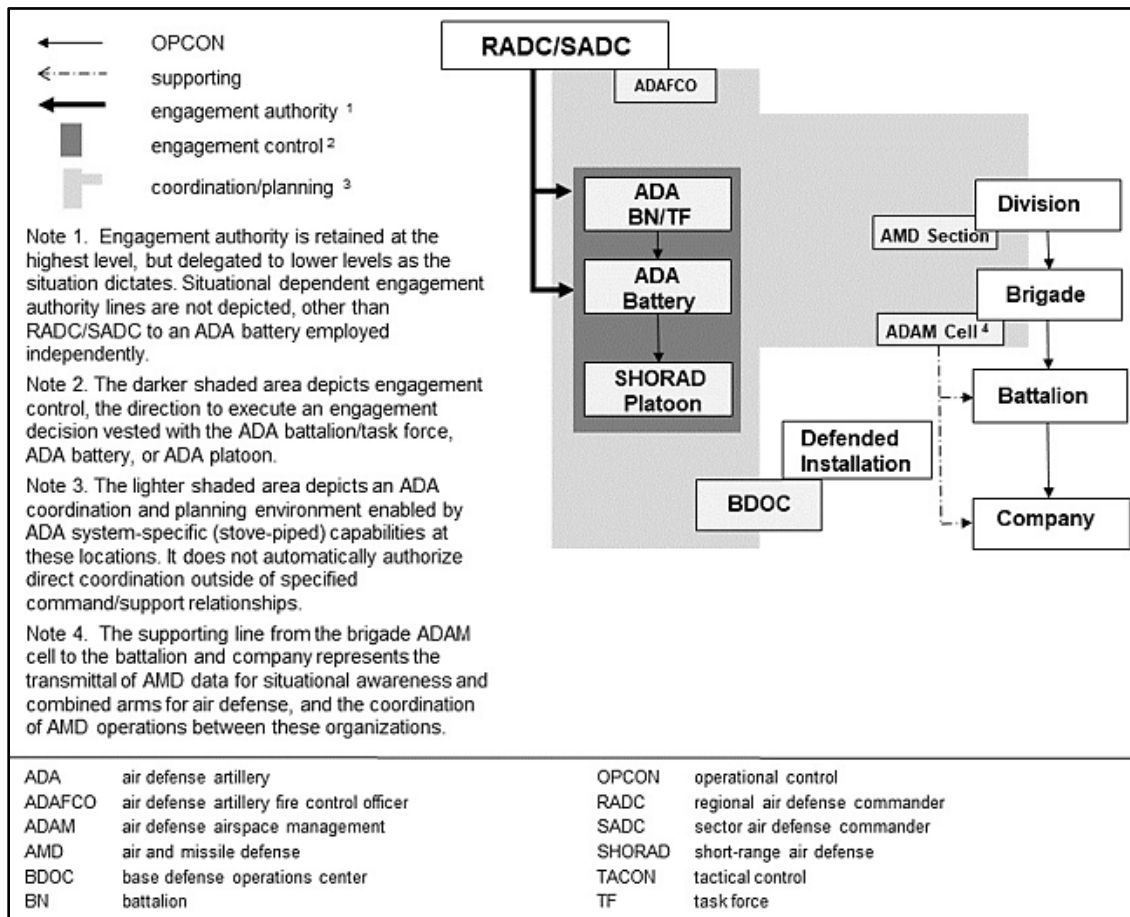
OPCON
supporting
engagement authority $^1$
engagement control $^2$
coordination/planning $^3$

Note 1. Engagement authority is retained at the highest level, but delegated to lower levels as the situation dictates. Situational dependent engagement authority lines are not depicted, other than RADC/SADC to an ADA battery employed independently.

Note 2. The darker shaded area depicts engagement control, the direction to execute an engagement decision vested with the ADA battalion/task force, ADA battery, or ADA platoon.

Note 3. The lighter shaded area depicts an ADA coordination and planning environment enabled by ADA system-specific (stove-piped) capabilities at these locations. It does not automatically authorize direct coordination outside of specified command/support relationships.

Note 4. The supporting line from the brigade ADAM cell to the battalion and company represents the transmittal of AMD data for situational awareness and combined arms for air defense, and the coordination of AMD operations between these organizations.

RADC/SADC
ADAFCO
ADA BN/TF
ADA Battery
SHORAD Platoon
Division
AMD Section
Brigade
ADAM Cell $^4$
Battalion
Defended Installation
BDOC
Company

| | | | |
|---|---|---|---|
| ADA | air defense artillery | OPCON | operational control |
| ADAFCO | air defense artillery fire control officer | RADC | regional air defense commander |
| ADAM | air defense airspace management | SADC | sector air defense commander |
| AMD | air and missile defense | SHORAD | short-range air defense |
| BDOC | base defense operations center | TACON | tactical control |
| BN | battalion | TF | task force |